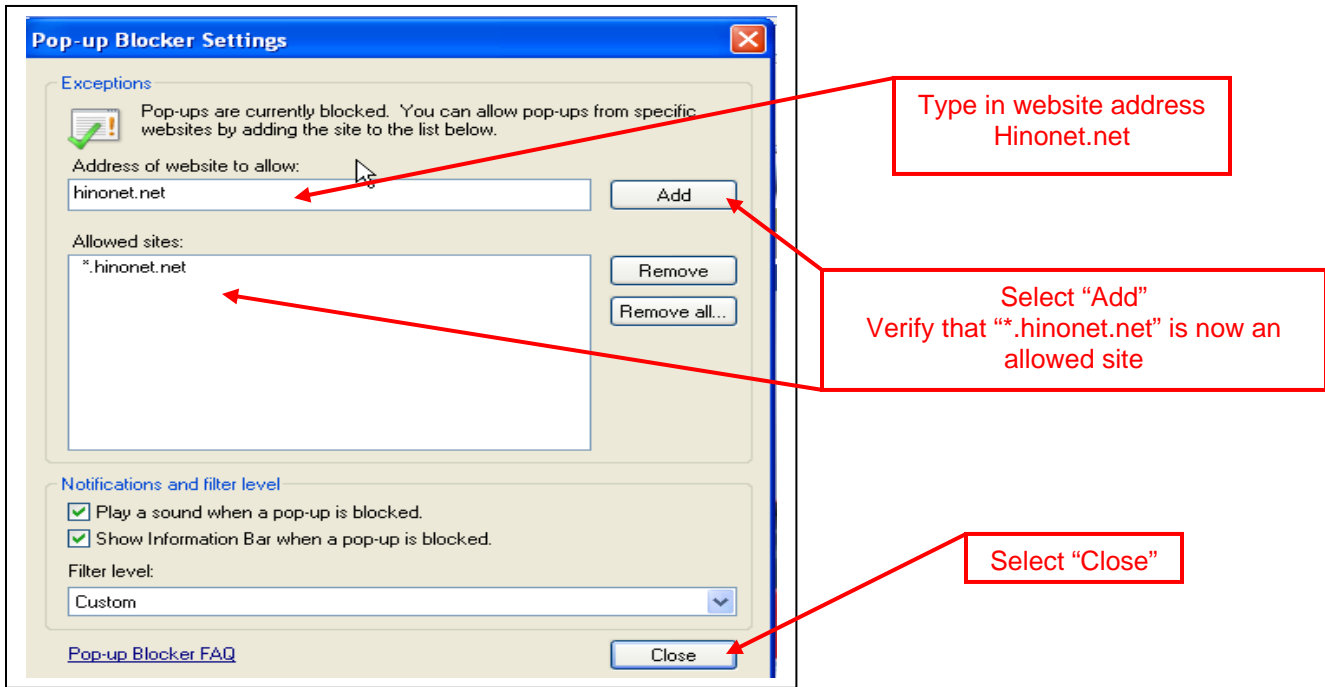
Pop-up Blocker Settings

Exceptions

Pop-ups are currently blocked. You can allow pop-ups from specific websites by adding the site to the list below.

Address of website to allow:

hinonet.net

Add

Allowed sites:

*.hinonet.net

Remove

Remove all...

Notifications and filter level

Play a sound when a pop-up is blocked.

Show Information Bar when a pop-up is blocked.

Filter level:

Custom

Pop-up Blocker FAQ

Close

Type in website address Hinonet.net

Select "Add"
Verify that "*.hinonet.net" is now an allowed site

Select "Close"